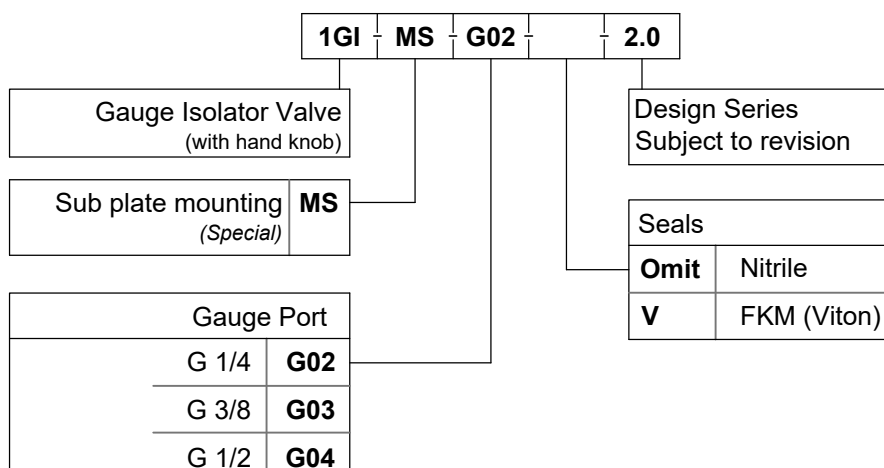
| 1GI | MS | G02 | | 2.0 |
|---|---|---|---|---|

Gauge Isolator Valve
(with hand knob)

| Sub plate mounting *(Special)* | **MS** |
|---|---|

| Gauge Port | |
|---|---|
| G 1/4 | **G02** |
| G 3/8 | **G03** |
| G 1/2 | **G04** |

Design Series
Subject to revision

| Seals | |
|---|---|
| **Omit** | Nitrile |
| **V** | FKM (Viton) |